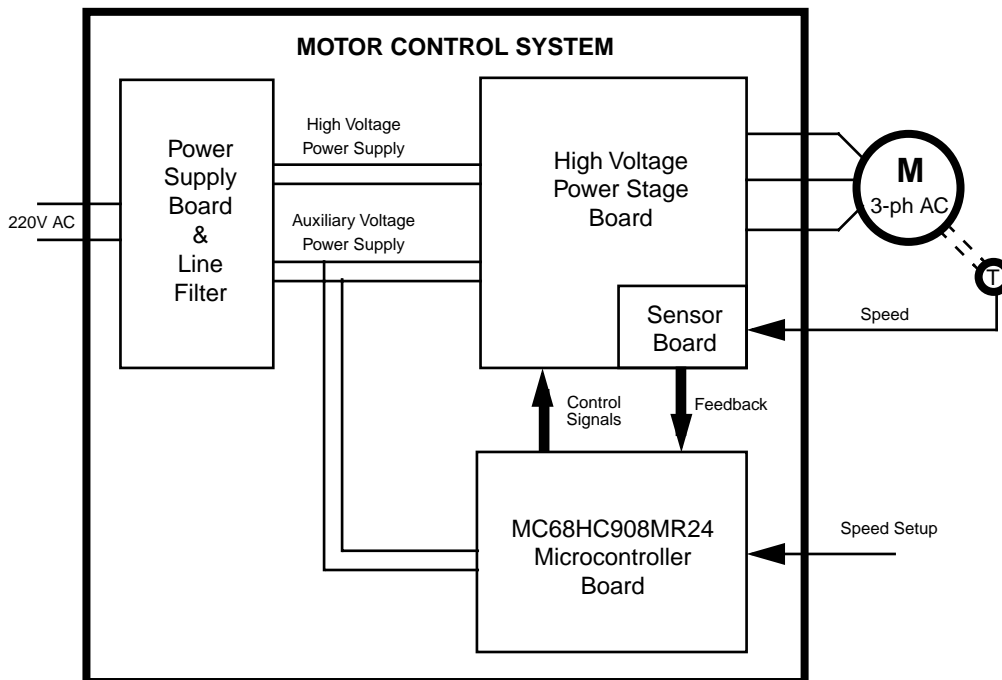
MOTOR CONTROL SYSTEM

220V AC

Power Supply Board & Line Filter

High Voltage Power Supply

Auxiliary Voltage Power Supply

High Voltage Power Stage Board

M
3-ph AC

T

Sensor Board

Speed

Control Signals

Feedback

MC68HC908MR24 Microcontroller Board

Speed Setup